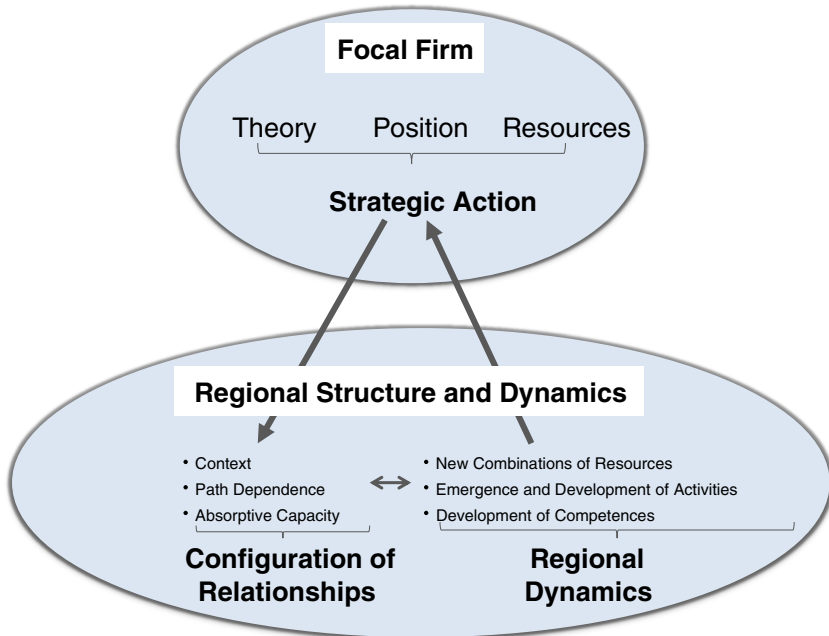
Focal Firm

Theory Position Resources

Strategic Action

Regional Structure and Dynamics

• Context
• Path Dependence
• Absorptive Capacity

Configuration of Relationships

↔

• New Combinations of Resources
• Emergence and Development of Activities
• Development of Competences

Regional Dynamics